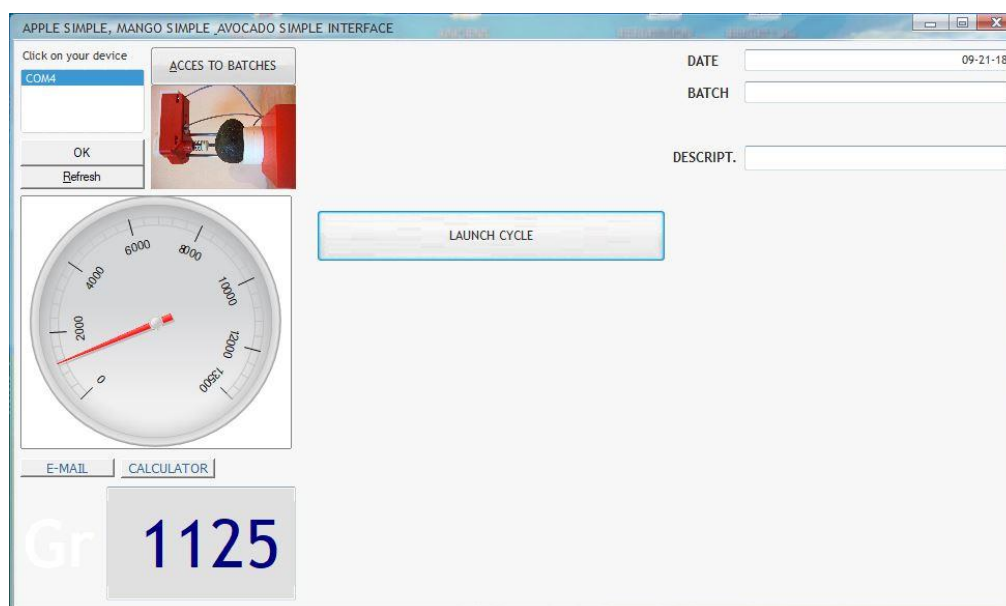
APPLE SIMPLE, MANGO SIMPLE ,AVOCADO SIMPLE INTERFACE

Click on your device

COM4

ACCES TO BATCHES

OK

Refresh

0
2000
4000
6000
8000
10000
12000
13500

E-MAIL

CALCULATOR

Gr

1125

LAUNCH CYCLE

DATE

09-21-18

BATCH

DESCRIPT.